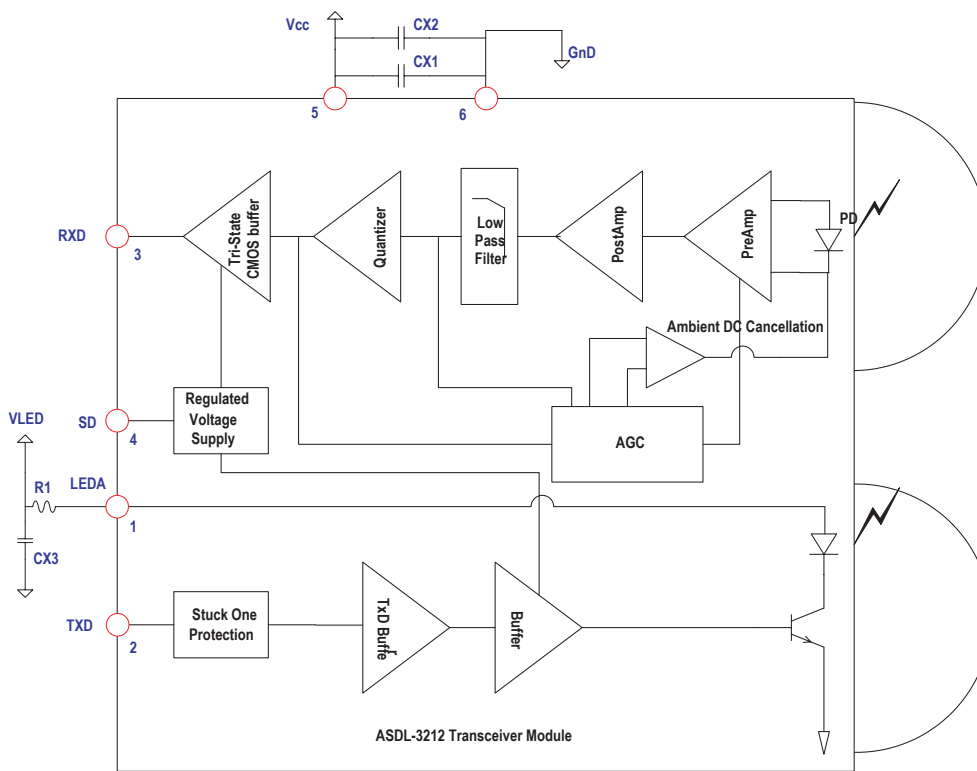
Vcc
CX2
GnD
CX1
5
6
RXD
3
Tri-State CMOS buffer
Quantizer
Low Pass Filter
PostAmp
PreAmp
PD
Ambient DC Cancellation
VLED
SD
4
Regulated Voltage Supply
AGC
R1
LEDA
1
CX3
TXD
2
Stuck One Protection
TxD Buffe
Buffer
ASDL-3212 Transceiver Module